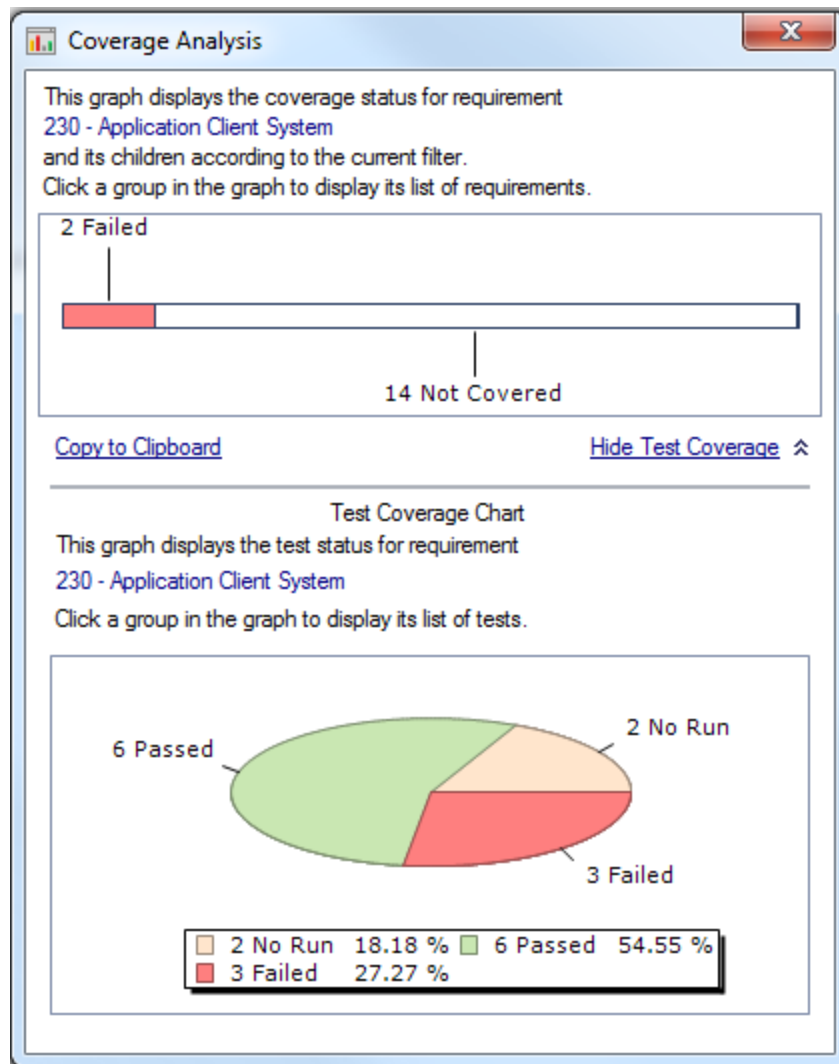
Coverage Analysis

X

This graph displays the coverage status for requirement
230 - Application Client System
and its children according to the current filter.
Click a group in the graph to display its list of requirements.

2 Failed

14 Not Covered

Copy to Clipboard

Hide Test Coverage

Test Coverage Chart
This graph displays the test status for requirement
230 - Application Client System
Click a group in the graph to display its list of tests.

6 Passed

2 No Run

3 Failed

2 No Run 18.18 % 6 Passed 54.55 %
3 Failed 27.27 %